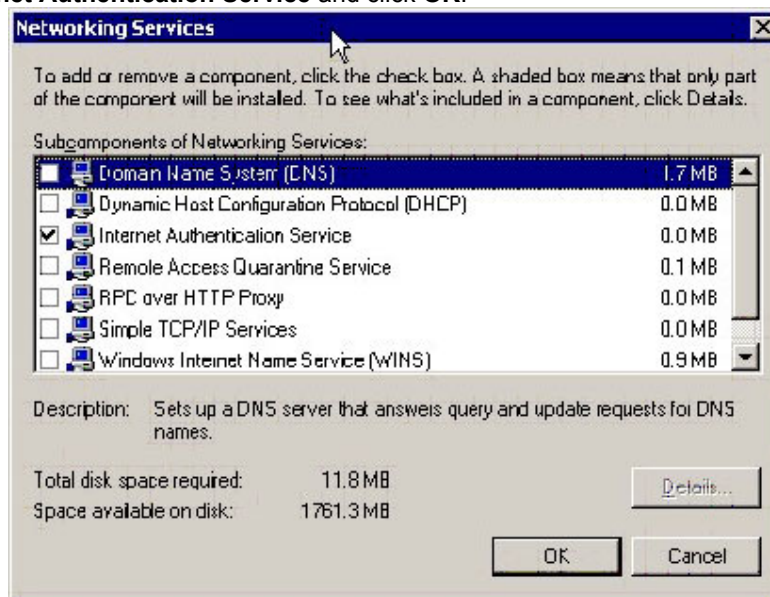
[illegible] Authentication Service and click OK.

Networking Services

To add or remove a component, click the check box. A shaded box means that only part of the component will be installed. To see what's included in a component, click Details.

Subcomponents of Networking Services:

| | | |
|---|---|---|
| ☐ | Domain Name System (DNS) | 1.7 MB |
| ☐ | Dynamic Host Configuration Protocol (DHCP) | 0.0 MB |
| ☑ | Internet Authentication Service | 0.0 MB |
| ☐ | Remote Access Quarantine Service | 0.1 MB |
| ☐ | RPC over HTTP Proxy | 0.0 MB |
| ☐ | Simple TCP/IP Services | 0.0 MB |
| ☐ | Windows Internet Name Service (WINS) | 0.9 MB |

Description: Sets up a DNS server that answers query and update requests for DNS names.

Total disk space required: 11.8 MB
Space available on disk: 1761.3 MB

Details...

OK Cancel